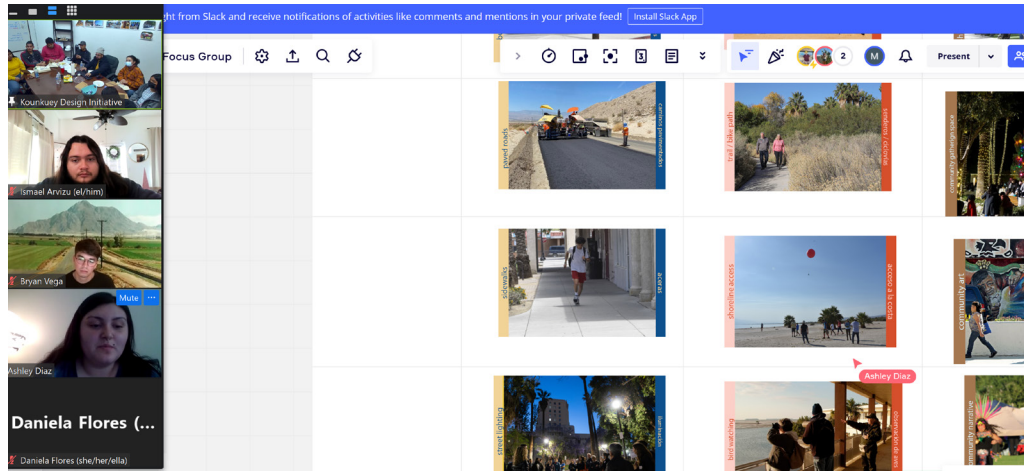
ght from Slack and receive notifications of activities like comments and mentions in your private feed! Install Slack App

Focus Group

2

M

Present

Kounkuey Design Initiative

Ismael Arvizu (el/him)

Bryan Vega

Mute

Ashley Diaz

Daniela Flores (...

Daniela Flores (she/her/ella)

paved roads

caminos pavimentados

trail / bike path

sendero / ciclovía

community gathering area

sidewalks

aceras

shoreline access

acceso a la costa

community art

Ashley Diaz

street lighting

iluminación

bird watching

observación de aves

community narrative